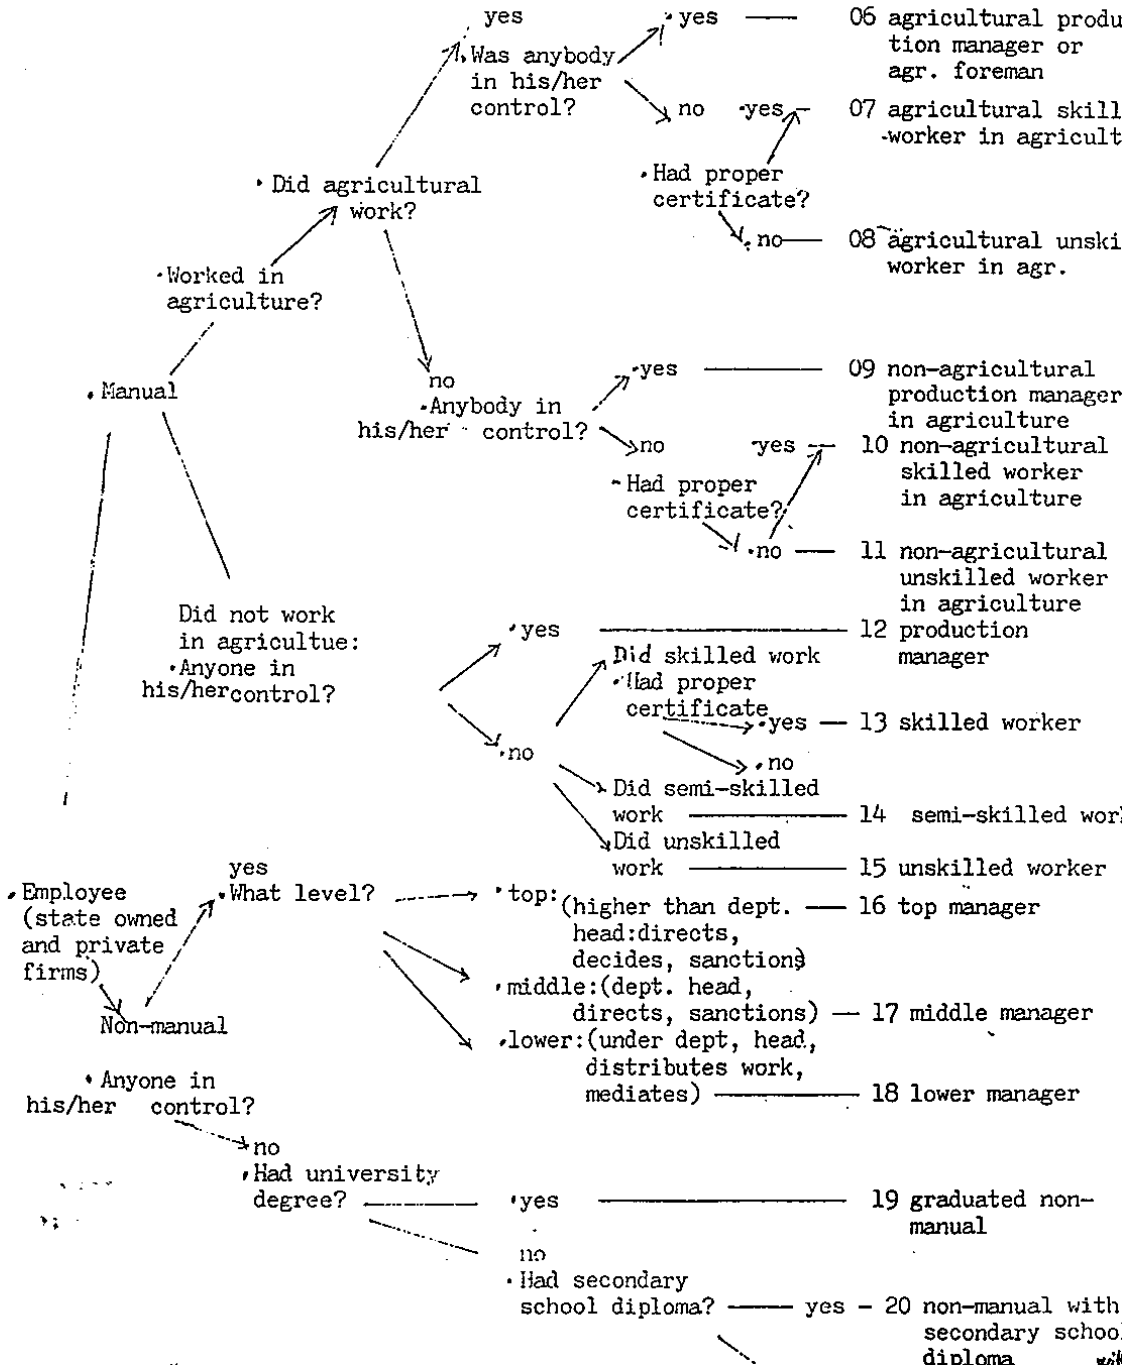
yes
Was anybody in his/her control?
yes — 06 agricultural produ tion manager or agr. foreman
no
yes — 07 agricultural skill worker in agricult
Had proper certificate?
no — 08 agricultural unski worker in agr.
Did agricultural work?
Worked in agriculture?
Manual
no
Anybody in his/her control?
yes — 09 non-agricultural production manager in agriculture
no
yes — 10 non-agricultural skilled worker in agriculture
Had proper certificate?
no — 11 non-agricultural unskilled worker in agriculture
Did not work in agricultue:
Anyone in his/hercontrol?
yes — 12 production manager
Did skilled work
Had proper certificate
yes — 13 skilled worker
no
no
Did semi-skilled work — 14 semi-skilled wor
Did unskilled work — 15 unskilled worker
Employee (state owned and private firms)
Non-manual
yes
What level?
top: (higher than dept. head: directs, decides, sanctions) — 16 top manager
middle: (dept. head, directs, sanctions) — 17 middle manager
lower: (under dept, head, distributes work, mediates) — 18 lower manager
Anyone in his/her control?
no
Had university degree?
yes — 19 graduated non-manual
no
Had secondary school diploma? — yes — 20 non-manual with secondary schoo diploma